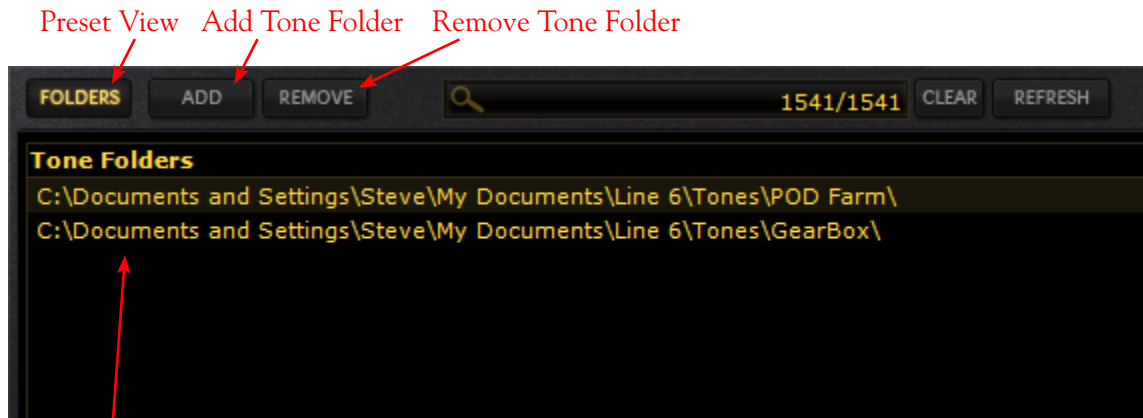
Preset View Add Tone Folder Remove Tone Folder

FOLDERS ADD REMOVE 1541/1541 CLEAR REFRESH

Tone Folders

C:\Documents and Settings\Steve\My Documents\Line 6\Tones\POD Farm\

C:\Documents and Settings\Steve\My Documents\Line 6\Tones\GearBox\